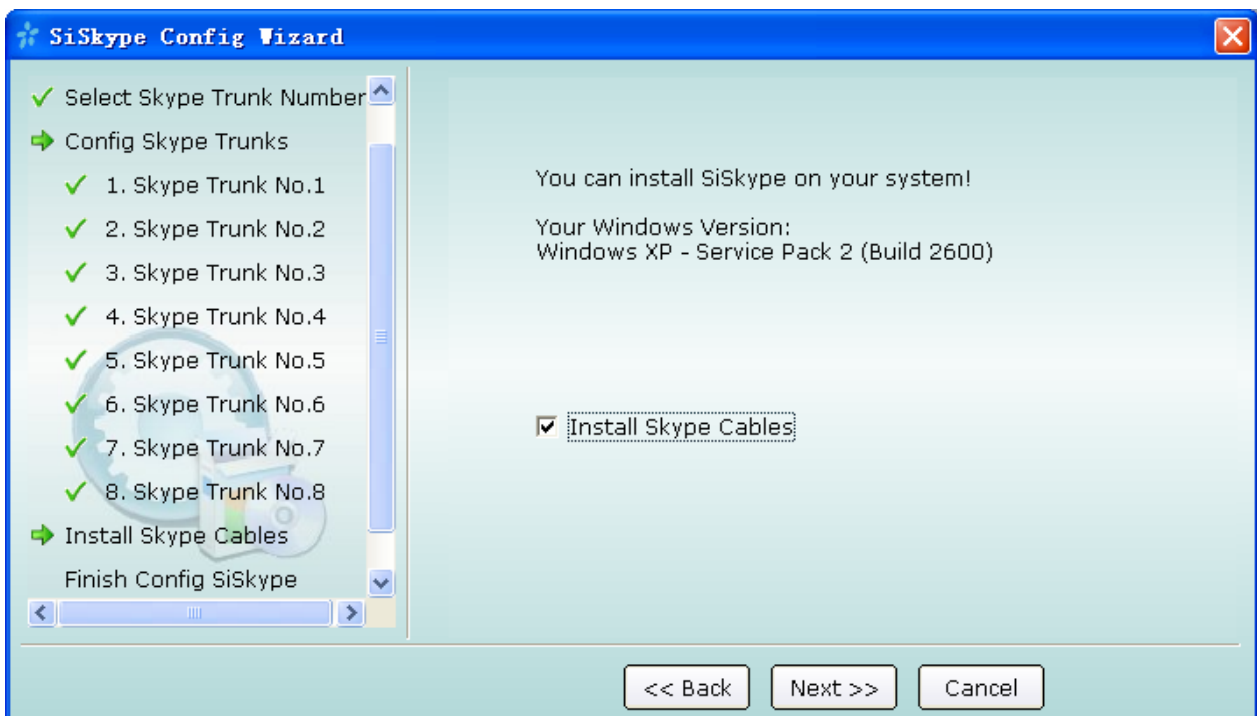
SiSkype Config Wizard

Select Skype Trunk Number
Config Skype Trunks
1. Skype Trunk No.1
2. Skype Trunk No.2
3. Skype Trunk No.3
4. Skype Trunk No.4
5. Skype Trunk No.5
6. Skype Trunk No.6
7. Skype Trunk No.7
8. Skype Trunk No.8
Install Skype Cables
Finish Config SiSkype

You can install SiSkype on your system!

Your Windows Version:
Windows XP - Service Pack 2 (Build 2600)

Install Skype Cables

<< Back
Next >>
Cancel